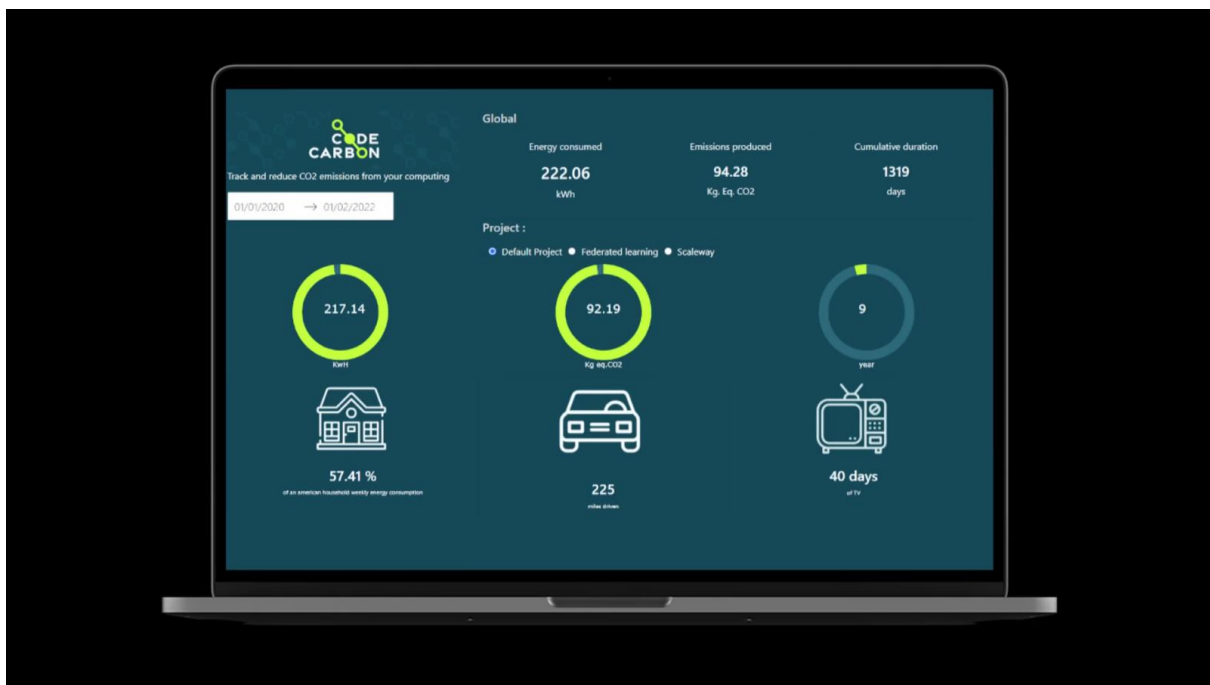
CODE CARBON

Track and reduce CO2 emissions from your computing

01/01/2020 → 01/02/2022

Global

Energy consumed
222.06
kWh

Emissions produced
94.28
Kg. Eq. CO2

Cumulative duration
1319
days

Project :

Default Project Federated learning Scaleway

217.14
KwH

92.19
Kg eq.CO2

9
year

57.41 %
of an american household weekly energy consumption

225
miles driven

40 days
of TV